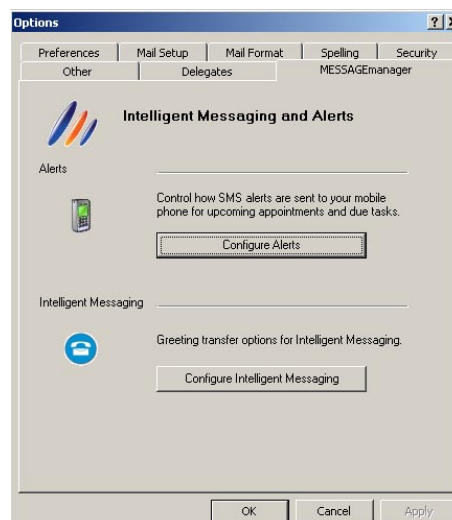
Options

?

Preferences | Mail Setup | Mail Format | Spelling | Security
Other | Delegates | MESSAGEmanager

Intelligent Messaging and Alerts

Alerts

Control how SMS alerts are sent to your mobile phone for upcoming appointments and due tasks.

Configure Alerts

Intelligent Messaging

Greeting transfer options for Intelligent Messaging.

Configure Intelligent Messaging

OK | Cancel | Apply